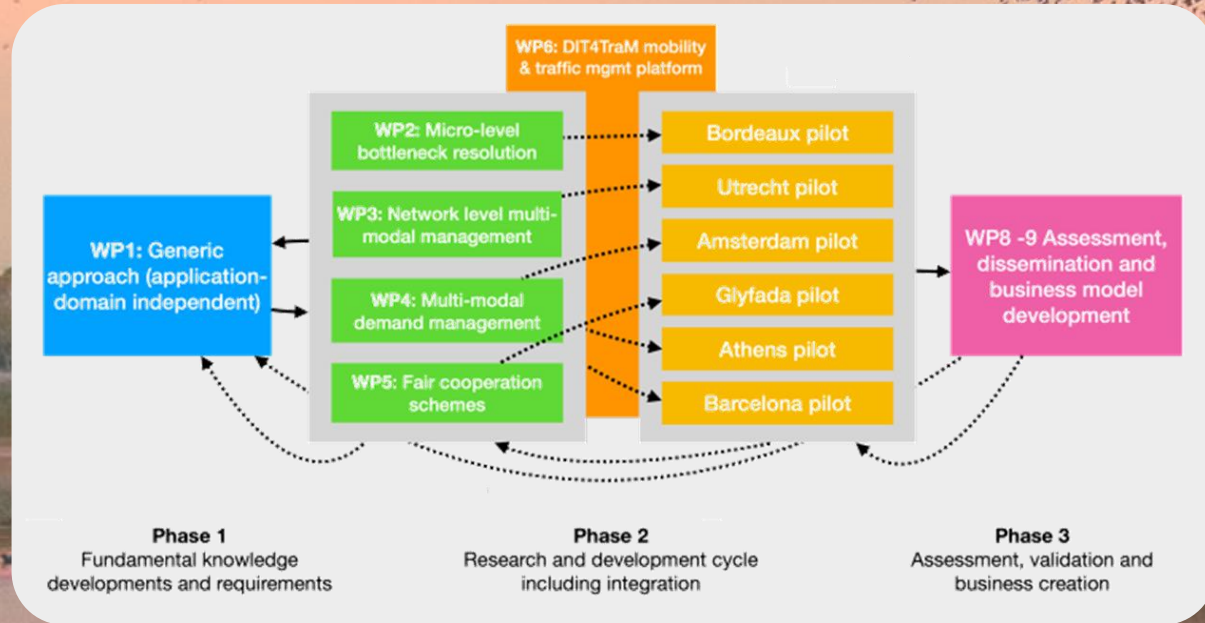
WP6: DIT4TraM mobility & traffic mgmt platform

WP1: Generic approach (application-domain independent)

WP2: Micro-level bottleneck resolution

WP3: Network level multi-modal management

WP4: Multi-modal demand management

WP5: Fair cooperation schemes

Bordeaux pilot

Utrecht pilot

Amsterdam pilot

Glyfada pilot

Athens pilot

Barcelona pilot

WP8 -9 Assessment, dissemination and business model development

Phase 1
Fundamental knowledge developments and requirements

Phase 2
Research and development cycle including integration

Phase 3
Assessment, validation and business creation